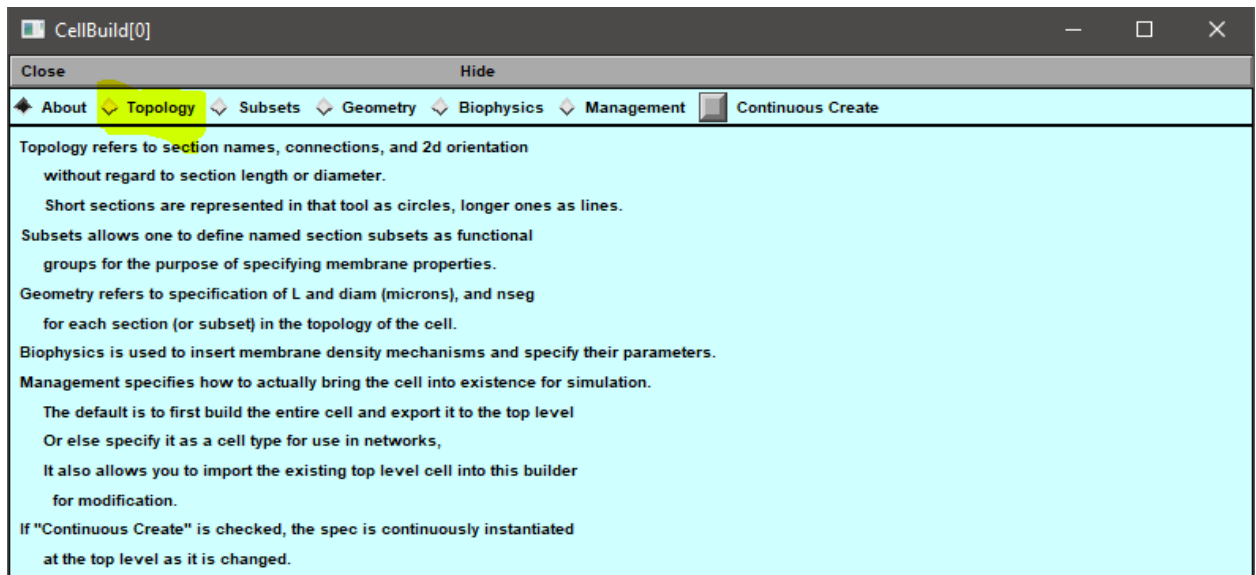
CellBuild[0]

Close Hide

About Topology Subsets Geometry Biophysics Management Continuous Create

Topology refers to section names, connections, and 2d orientation
without regard to section length or diameter.
Short sections are represented in that tool as circles, longer ones as lines.
Subsets allows one to define named section subsets as functional
groups for the purpose of specifying membrane properties.
Geometry refers to specification of L and diam (microns), and nseg
for each section (or subset) in the topology of the cell.
Biophysics is used to insert membrane density mechanisms and specify their parameters.
Management specifies how to actually bring the cell into existence for simulation.
The default is to first build the entire cell and export it to the top level
Or else specify it as a cell type for use in networks,
It also allows you to import the existing top level cell into this builder
for modification.
If "Continuous Create" is checked, the spec is continuously instantiated
at the top level as it is changed.